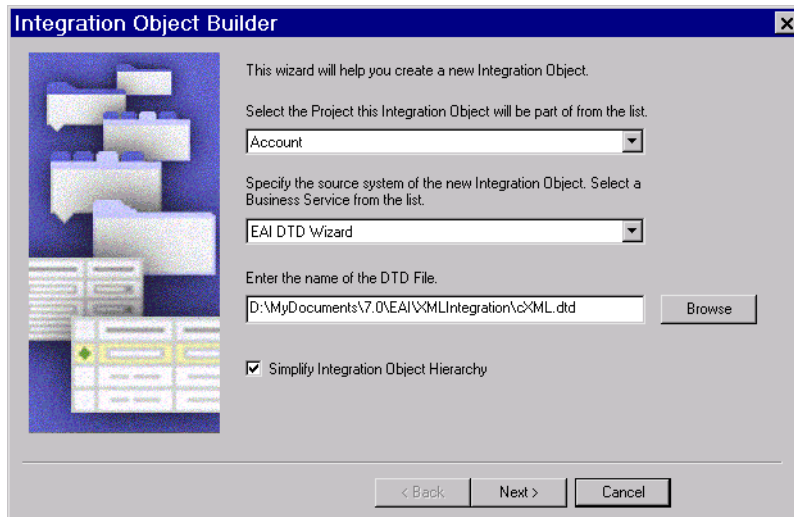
Integration Object Builder

This wizard will help you create a new Integration Object.

Select the Project this Integration Object will be part of from the list.

Account

Specify the source system of the new Integration Object. Select a Business Service from the list.

EAI DTD Wizard

Enter the name of the DTD File.

D:\MyDocuments\7.0\EAI\XMLIntegration\cXML.dtd

Browse

☑ Simplify Integration Object Hierarchy

< Back

Next >

Cancel